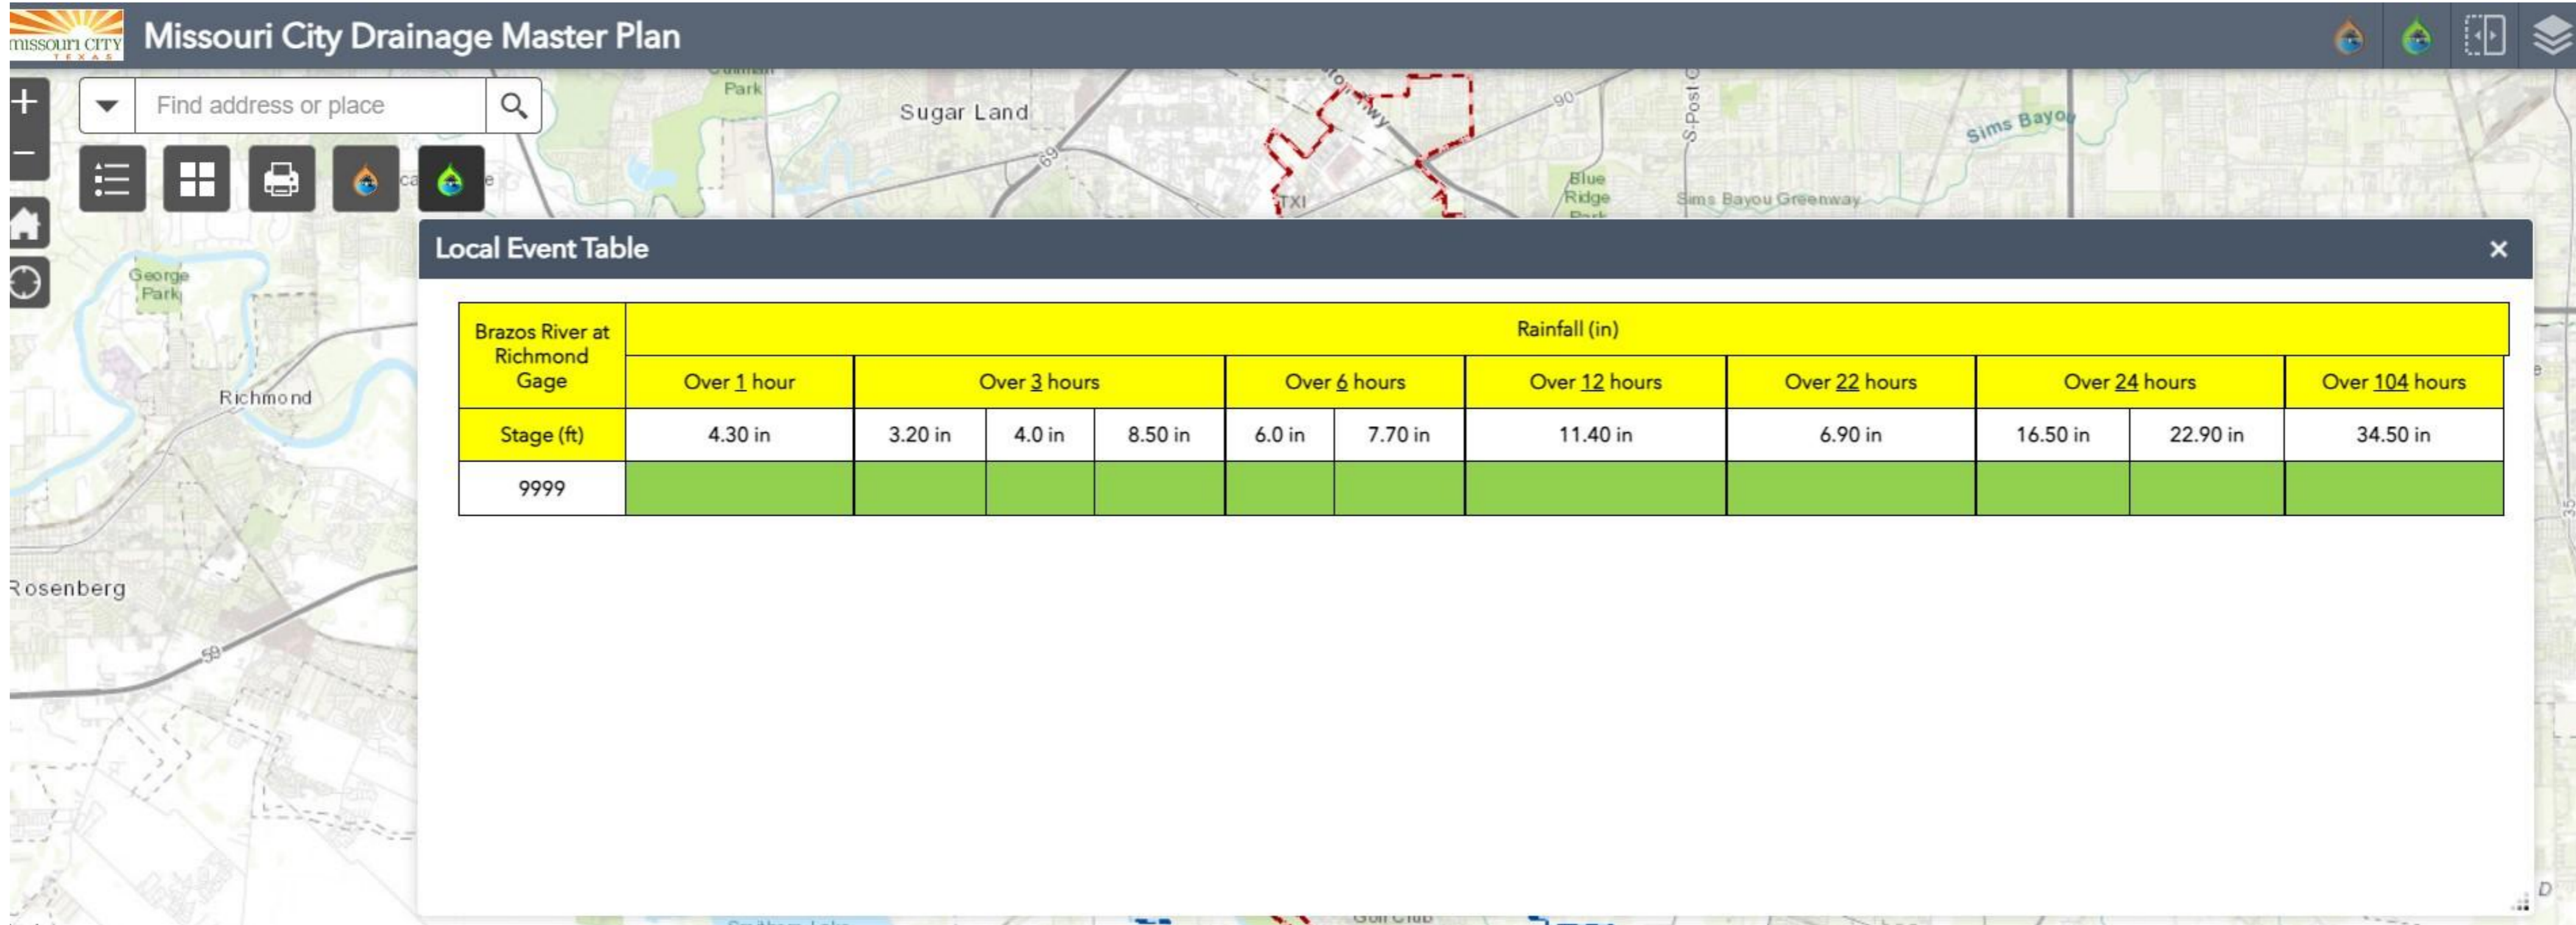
missouri city TEXAS

Missouri City Drainage Master Plan

Find address or place

Park

Sugar Land

Sims Bayou

Blue Ridge Park

Sims Bayou Greenway

S Post O

George Park

Richmond

Rosenberg

Local Event Table

×

| Brazos River at Richmond Gage | Rainfall (in) | | | | | | | | | | | |
|---|---|---|---|---|---|---|---|---|---|---|---|---|
| | Over 1 hour | Over 3 hours | | | Over 6 hours | | Over 12 hours | Over 22 hours | Over 24 hours | | Over 104 hours |
| Stage (ft) | 4.30 in | 3.20 in | 4.0 in | 8.50 in | 6.0 in | 7.70 in | 11.40 in | 6.90 in | 16.50 in | 22.90 in | 34.50 in |
| 9999 | | | | | | | | | | | |